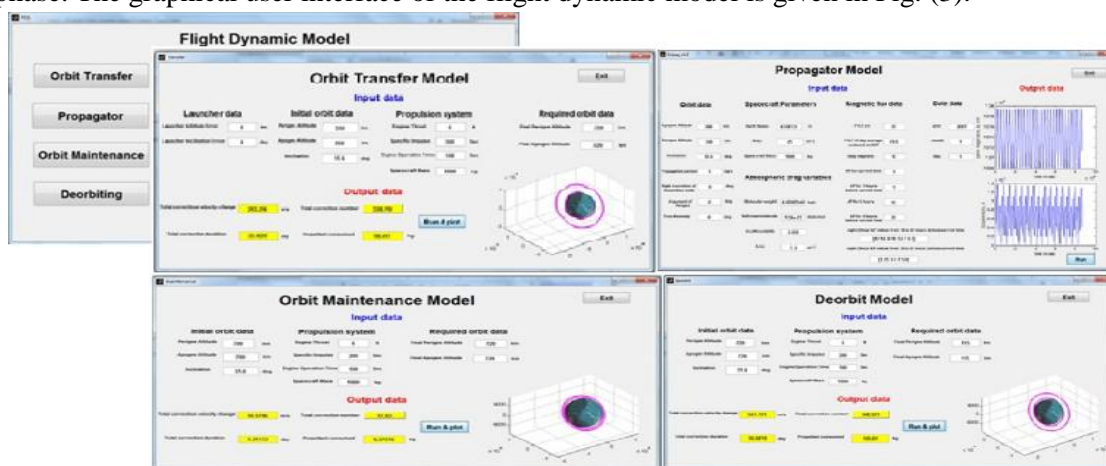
phase. The graphical user interface of the flight dynamic model is given in Fig. (5).

Flight Dynamic Model

Orbit Transfer

Propagator

Orbit Maintenance

Deorbiting

Orbit Transfer Model

Exit

Input data

Launcher data

Initial orbit data

Propulsion system

Required orbit data

Output data

Run & plot

Propagator Model

Exit

Input data

Output data

Orbit data

Spacecraft Parameters

Magnetic flux data

Date data

Atmospheric drag variables

Run

Orbit Maintenance Model

Exit

Input data

Initial orbit data

Propulsion system

Required orbit data

Output data

Run & plot

Deorbit Model

Exit

Input data

Initial orbit data

Propulsion system

Required orbit data

Output data

Run & plot